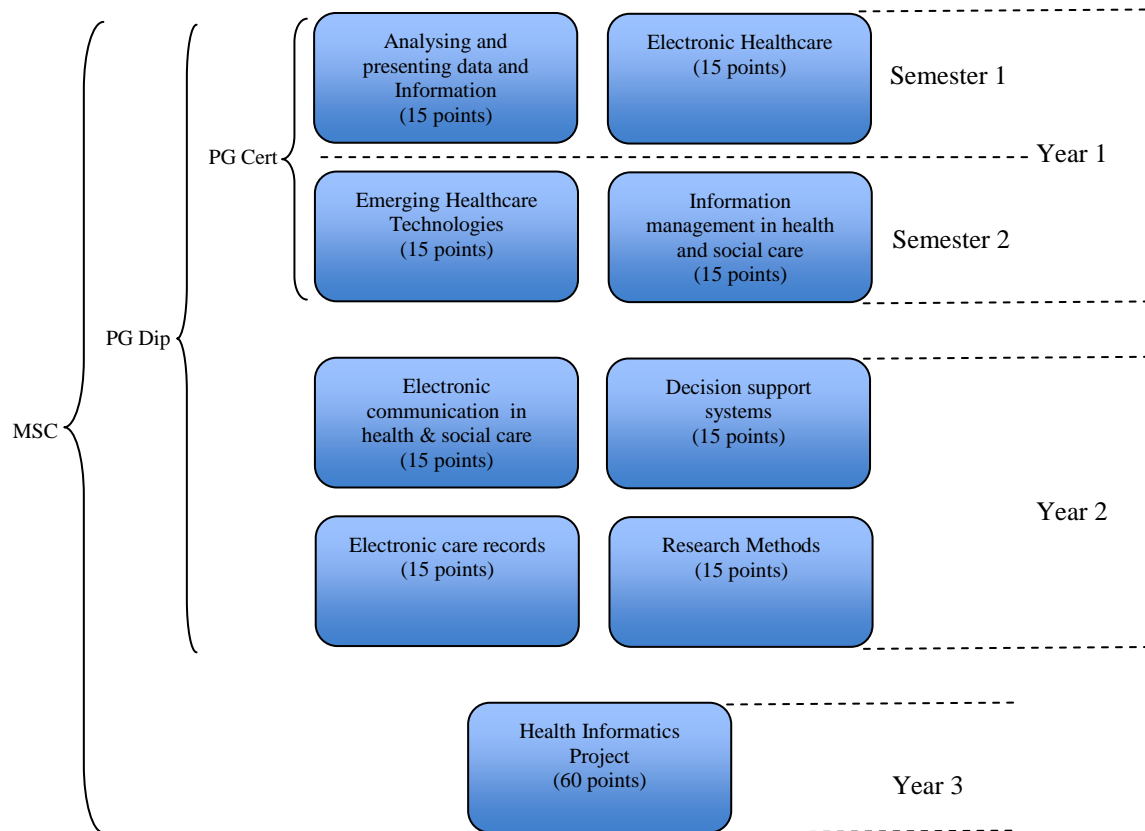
Analysing and presenting data and Information
(15 points)

Electronic Healthcare
(15 points)

Semester 1

PG Cert

Year 1

Emerging Healthcare Technologies
(15 points)

Information management in health and social care
(15 points)

Semester 2

PG Dip

MSC

Electronic communication in health & social care
(15 points)

Decision support systems
(15 points)

Year 2

Electronic care records
(15 points)

Research Methods
(15 points)

Health Informatics Project
(60 points)

Year 3